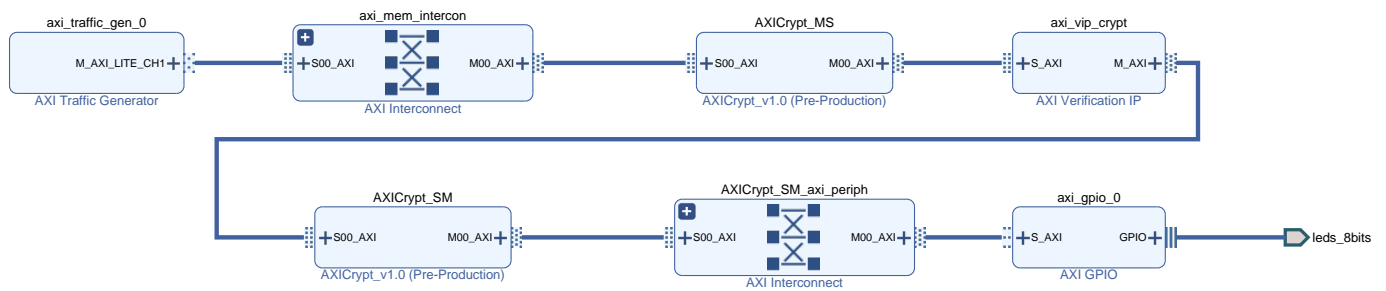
axi_traffic_gen_0
M_AXI_LITE_CH1
AXI Traffic Generator

axi_mem_intercon
S00_AXI
M00_AXI
AXI Interconnect

AXICrypt_MS
S00_AXI
M00_AXI
AXICrypt_v1.0 (Pre-Production)

axi_vip_crypt
S_AXI
M_AXI
AXI Verification IP

AXICrypt_SM
S00_AXI
M00_AXI
AXICrypt_v1.0 (Pre-Production)

AXICrypt_SM_axi_periph
S00_AXI
M00_AXI
AXI Interconnect

axi_gpio_0
S_AXI
GPIO
AXI GPIO

leds_8bits